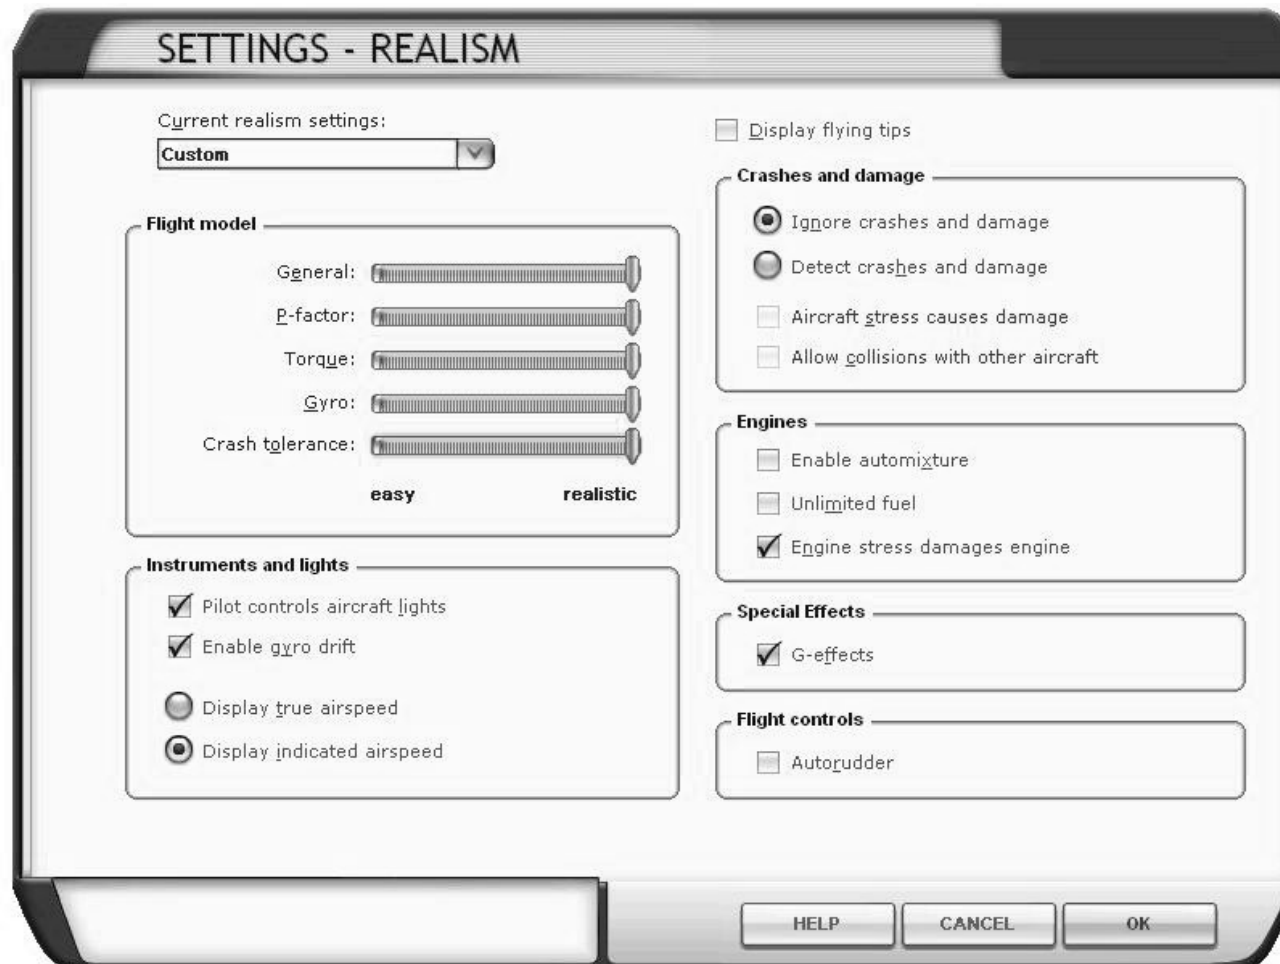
SETTINGS - REALISM

Current realism settings:
Custom

Flight model
General:
P-factor:
Torque:
Gyro:
Crash tolerance:
easy realistic

Instruments and lights
Pilot controls aircraft lights
Enable gyro drift
Display true airspeed
Display indicated airspeed

Display flying tips

Crashes and damage
Ignore crashes and damage
Detect crashes and damage
Aircraft stress causes damage
Allow collisions with other aircraft

Engines
Enable automixture
Unlimited fuel
Engine stress damages engine

Special Effects
G-effects

Flight controls
Autorudder

HELP
CANCEL
OK